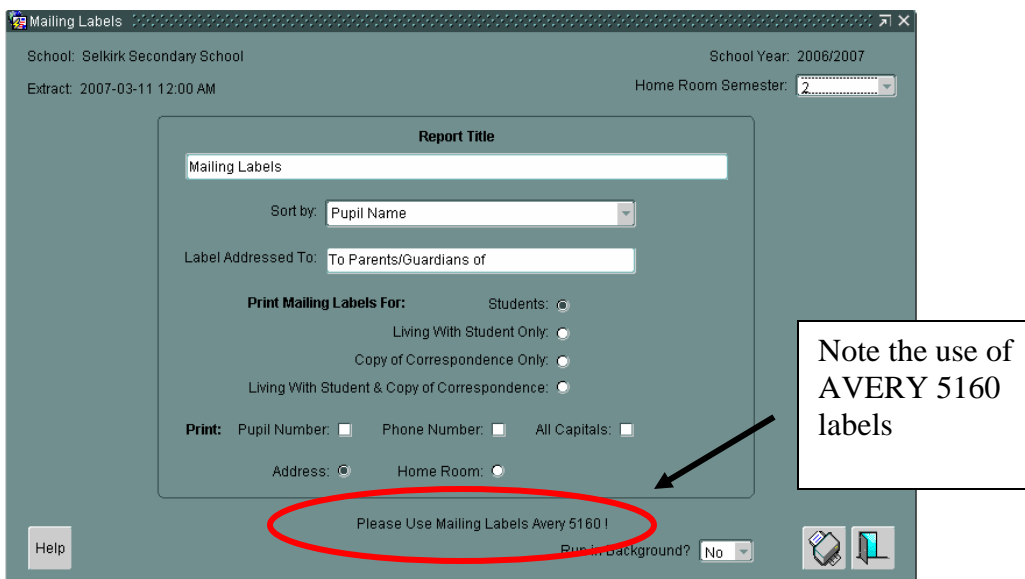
Mailing Labels

School: Selkirk Secondary School

School Year: 2006/2007

Extract: 2007-03-11 12:00 AM

Home Room Semester: 2

Report Title

Mailing Labels

Sort by: Pupil Name

Label Addressed To: To Parents/Guardians of

Print Mailing Labels For:

Students:

Living With Student Only:

Copy of Correspondence Only:

Living With Student & Copy of Correspondence:

Print: Pupil Number: Phone Number: All Capitals:

Address: Home Room:

Please Use Mailing Labels Avery 5160 !

Help

Run in Background? No

Note the use of AVERY 5160 labels